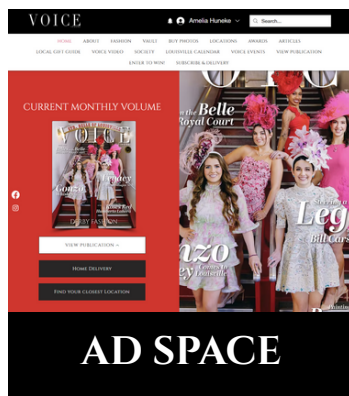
VOICE

Amelia Huneke

Search...

HOME ABOUT FASHION VAULT BUY PHOTOS LOCATIONS AWARDS ARTICLES

LOCAL GIFT GUIDE VOICE VIDEO SOCIETY LOUISVILLE CALENDAR VOICE EVENTS VIEW PUBLICATION

ENTER TO WIN! SUBSCRIBE & DELIVERY

CURRENT MONTHLY VOLUME

VOICE

Gonzo

Legacy

VIEW PUBLICATION →

Home Delivery

Find Your Closest Location

Belle

Royal Court

Legacy

Bill Cars

nzo

gy

AD SPACE